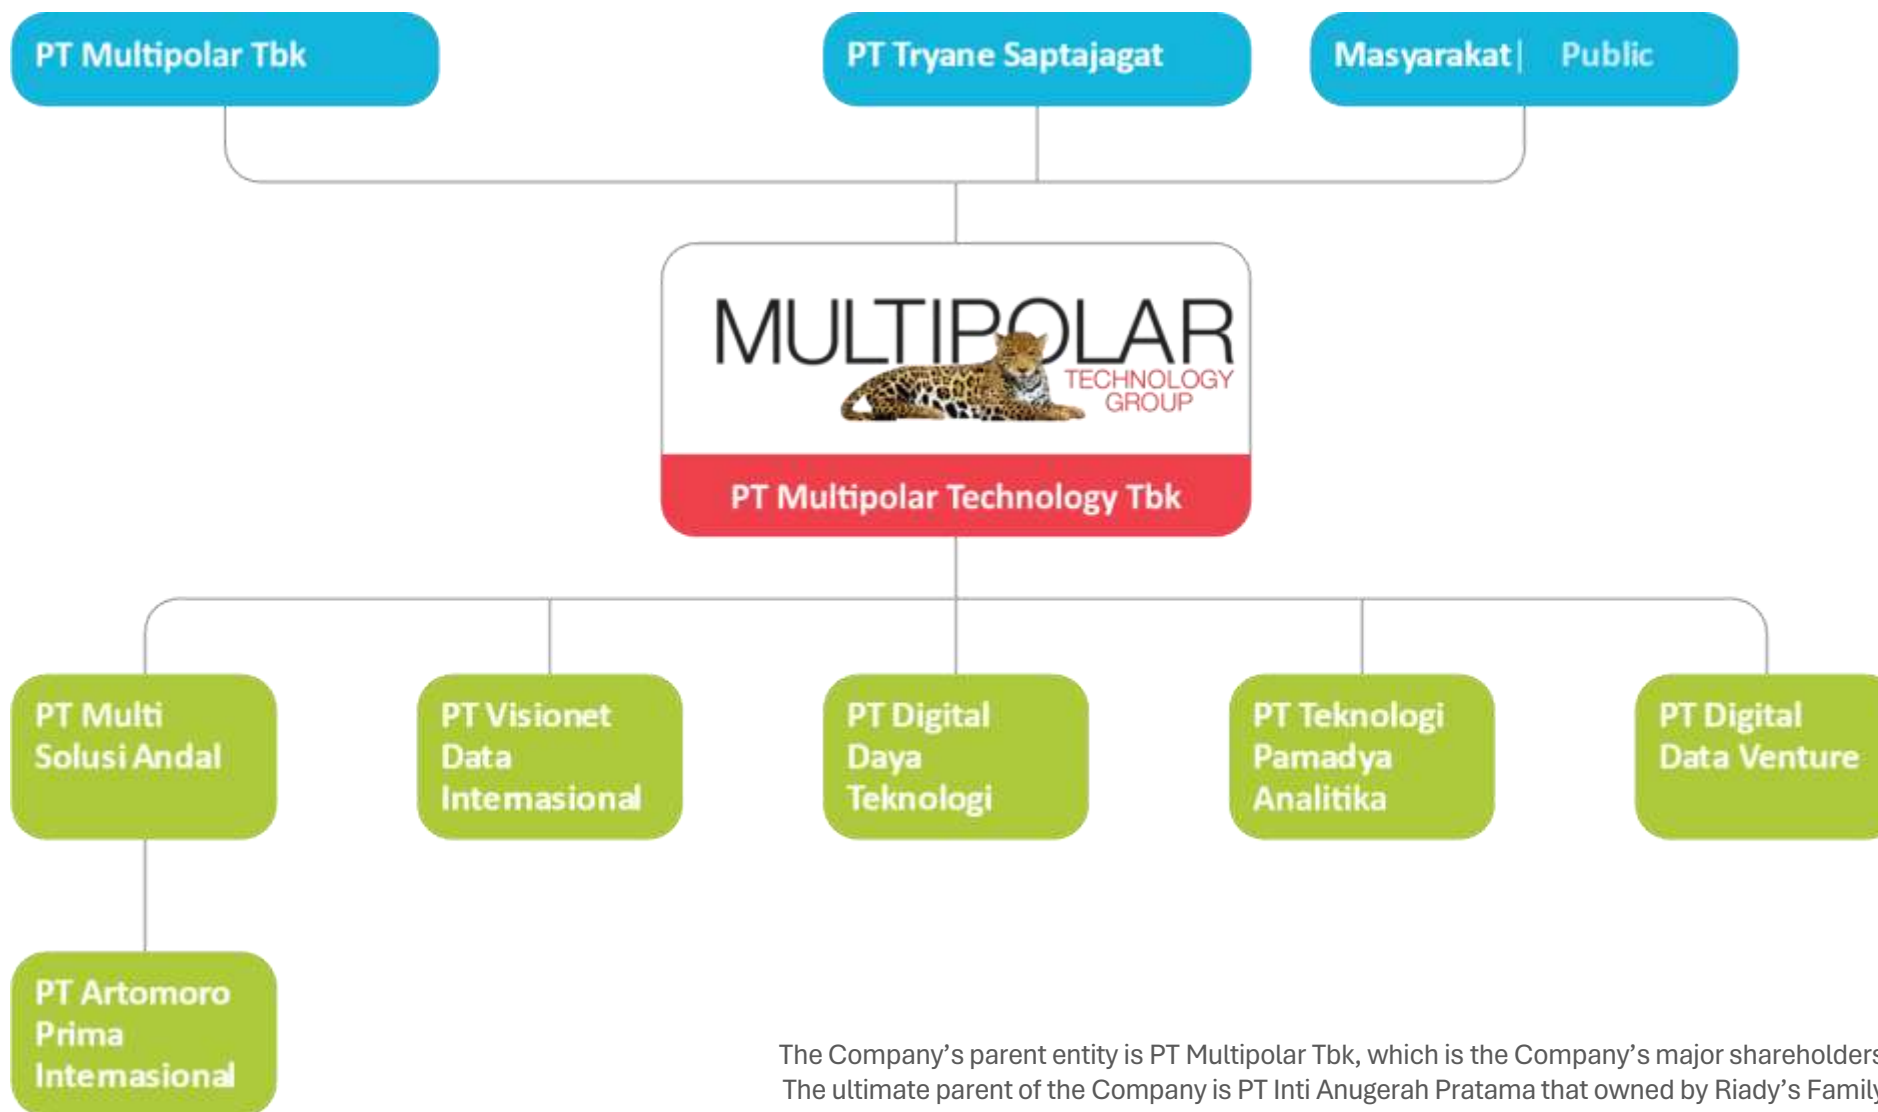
PT Multipolar Tbk

PT Tryane Saptajagat

Masyarakat | Public

MULTIPOLAR
TECHNOLOGY GROUP

PT Multipolar Technology Tbk

PT Multi Solusi Andal

PT Visionet Data Internasional

PT Digital Daya Teknologi

PT Teknologi Pamadya Analitika

PT Digital Data Venture

PT Artomoro Prima Internasional

The Company's parent entity is PT Multipolar Tbk, which is the Company's major shareholders
The ultimate parent of the Company is PT Inti Anugerah Pratama that owned by Riady's Family